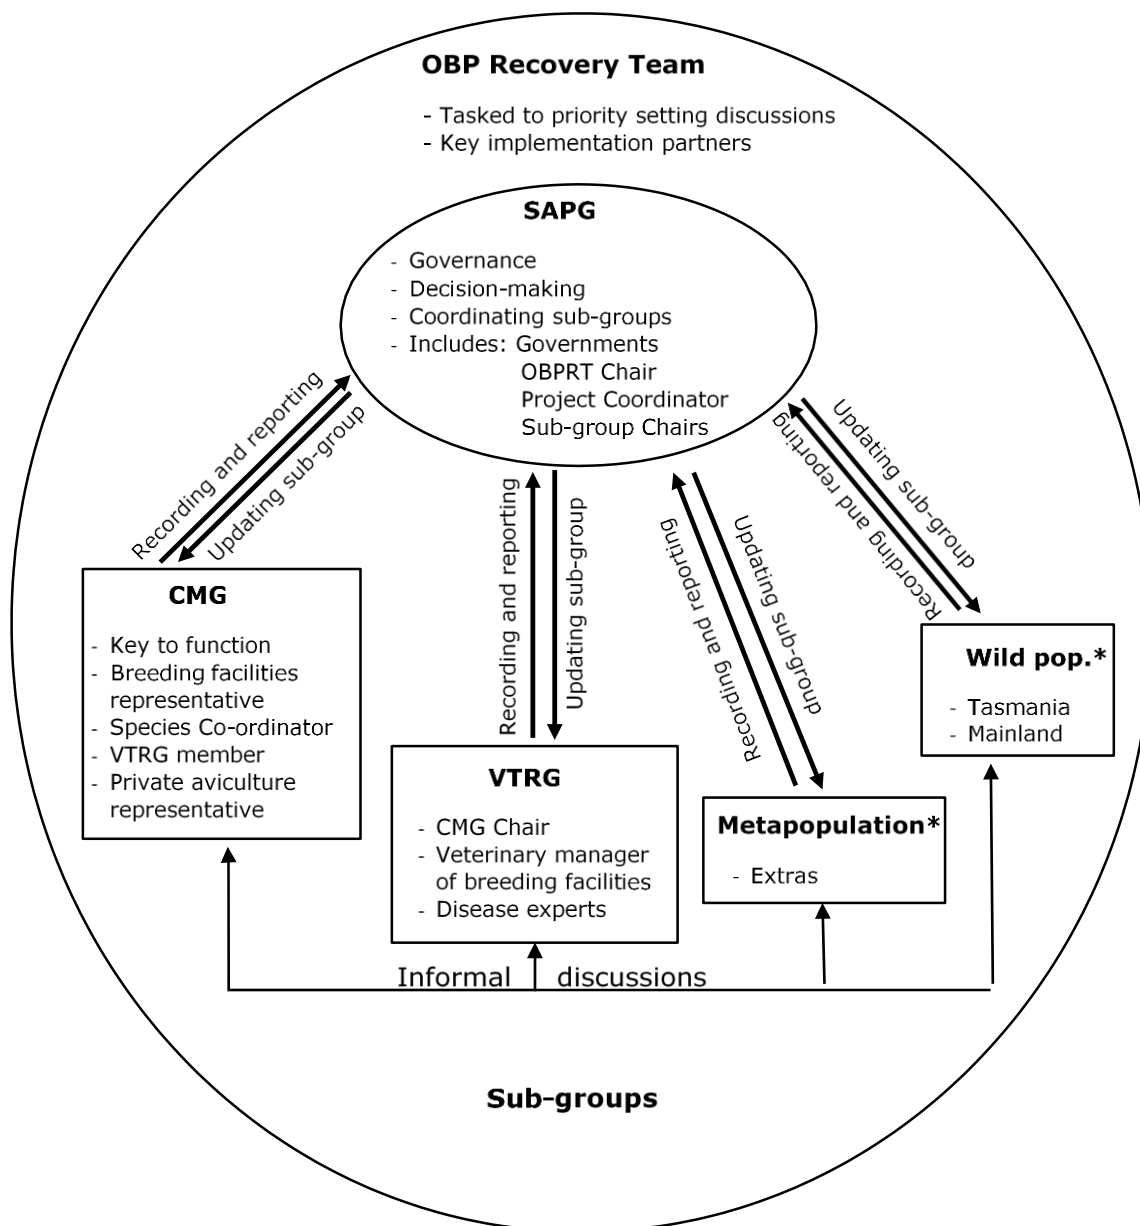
OBP Recovery Team

- Tasked to priority setting discussions
- Key implementation partners

SAPG

- Governance
- Decision-making
- Coordinating sub-groups
- Includes: Governments
OBPRT Chair
Project Coordinator
Sub-group Chairs

Recording and reporting
Updating sub-group

Recording and reporting
Updating sub-group

Recording and reporting
Updating sub-group

Updating sub-group
Recording and reporting

CMG

- Key to function
- Breeding facilities representative
- Species Co-ordinator
- VTRG member
- Private aviculture representative

VTRG

- CMG Chair
- Veterinary manager of breeding facilities
- Disease experts

Metapopulation*

- Extras

Wild pop.*

- Tasmania
- Mainland

Informal discussions

Sub-groups